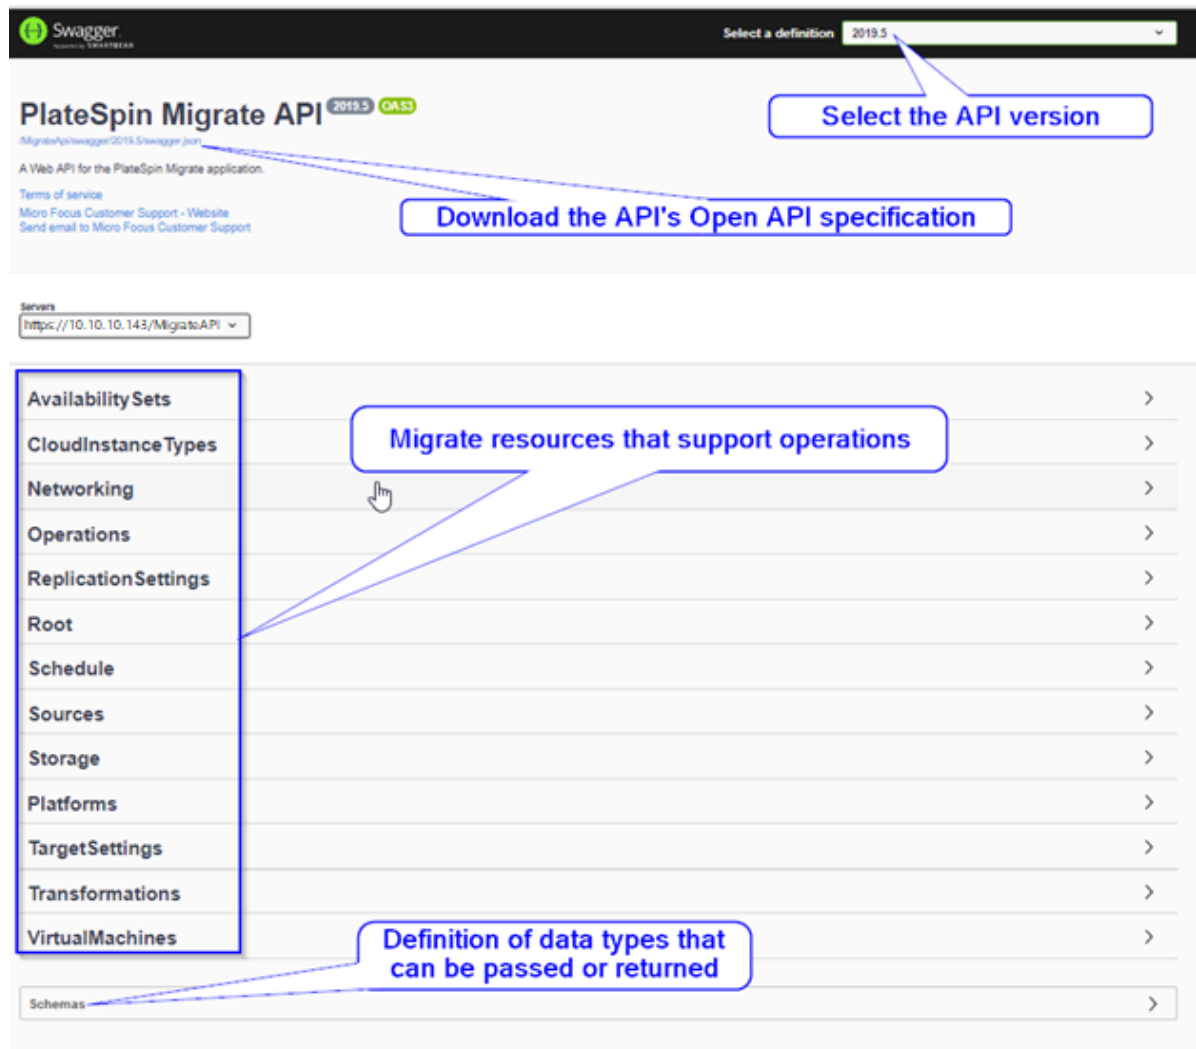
Swagger
Supported by SMARTBEAR

Select a definition 2019.5

PlateSpin Migrate API 2019.5 OAS3
/MigrateApi/swagger/2019.5/swagger.json

A Web API for the PlateSpin Migrate application.

Terms of service
Micro Focus Customer Support - Website
Send email to Micro Focus Customer Support

Select the API version

Download the API's Open API specification

Servers
https://10.10.10.143/MigrateAPI

Availability Sets
CloudInstanceTypes
Networking
Operations
ReplicationSettings
Root
Schedule
Sources
Storage
Platforms
TargetSettings
Transformations
VirtualMachines

Migrate resources that support operations

Definition of data types that can be passed or returned

Schemas